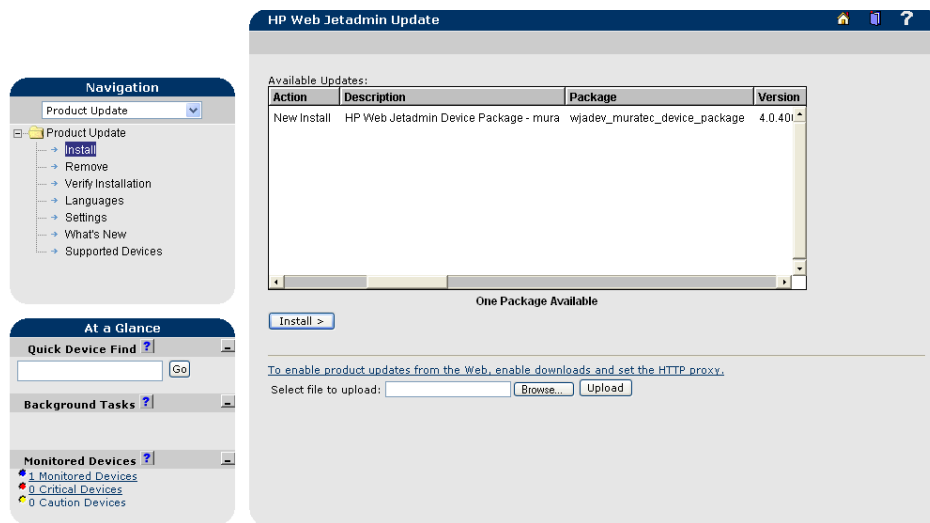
HP Web Jetadmin Update

?

Navigation

Product Update

Product Update
Install
Remove
Verify Installation
Languages
Settings
What's New
Supported Devices

Available Updates:

| Action | Description | Package | Version |
|---|---|---|---|
| New Install | HP Web Jetadmin Device Package - mura | wjadev_muratec_device_package | 4.0.40 |

One Package Available

Install >

To enable product updates from the Web, enable downloads and set the HTTP proxy.

Select file to upload: Browse... Upload

At a Glance

Quick Device Find ?

Go

Background Tasks ?

Monitored Devices ?
1 Monitored Devices
0 Critical Devices
0 Caution Devices